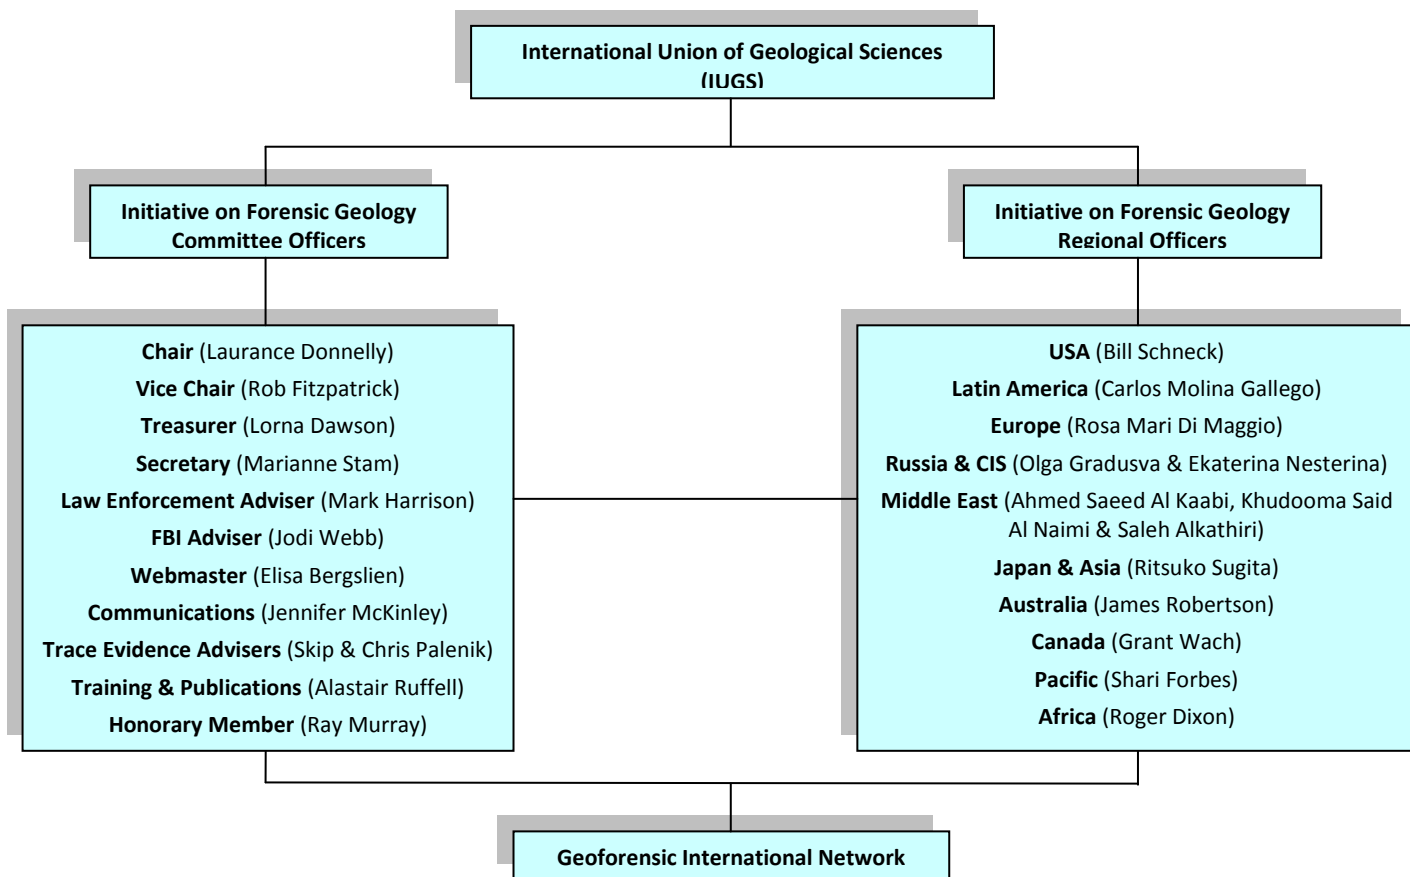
International Union of Geological Sciences (IUGS)

Initiative on Forensic Geology Committee Officers

Initiative on Forensic Geology Regional Officers

Chair (Laurance Donnelly)
Vice Chair (Rob Fitzpatrick)
Treasurer (Lorna Dawson)
Secretary (Marianne Stam)
Law Enforcement Adviser (Mark Harrison)
FBI Adviser (Jodi Webb)
Webmaster (Elisa Bergslien)
Communications (Jennifer McKinley)
Trace Evidence Advisers (Skip & Chris Palenik)
Training & Publications (Alastair Ruffell)
Honorary Member (Ray Murray)

USA (Bill Schneck)
Latin America (Carlos Molina Gallego)
Europe (Rosa Mari Di Maggio)
Russia & CIS (Olga Gradusva & Ekaterina Nesterina)
Middle East (Ahmed Saeed Al Kaabi, Khudooma Said Al Naimi & Saleh Alkathiri)
Japan & Asia (Ritsuko Sugita)
Australia (James Robertson)
Canada (Grant Wach)
Pacific (Shari Forbes)
Africa (Roger Dixon)

Geoforensic International Network